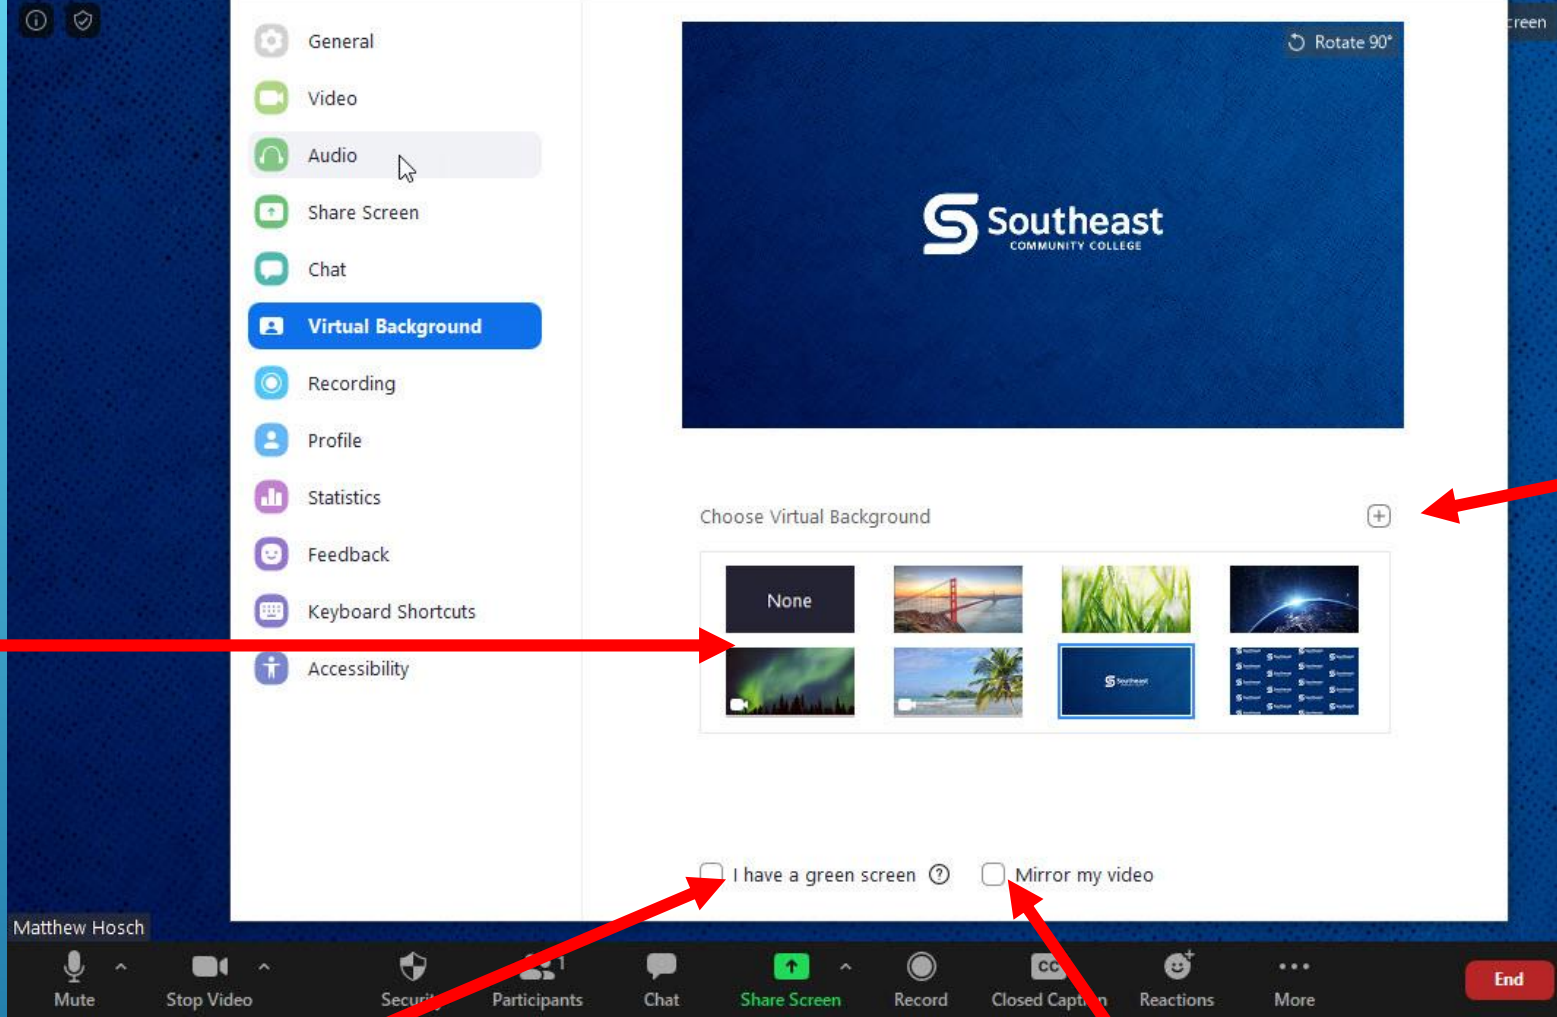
creen

General
Video
Audio
Share Screen
Chat
Virtual Background
Recording
Profile
Statistics
Feedback
Keyboard Shortcuts
Accessibility

Rotate 90°

Southeast
COMMUNITY COLLEGE

Choose Virtual Background

None

I have a green screen
Mirror my video

Matthew Hosch

Mute
Stop Video
Securi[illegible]
Participants
Chat
Share Screen
Record
Closed Capt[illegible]n
Reactions
More
End